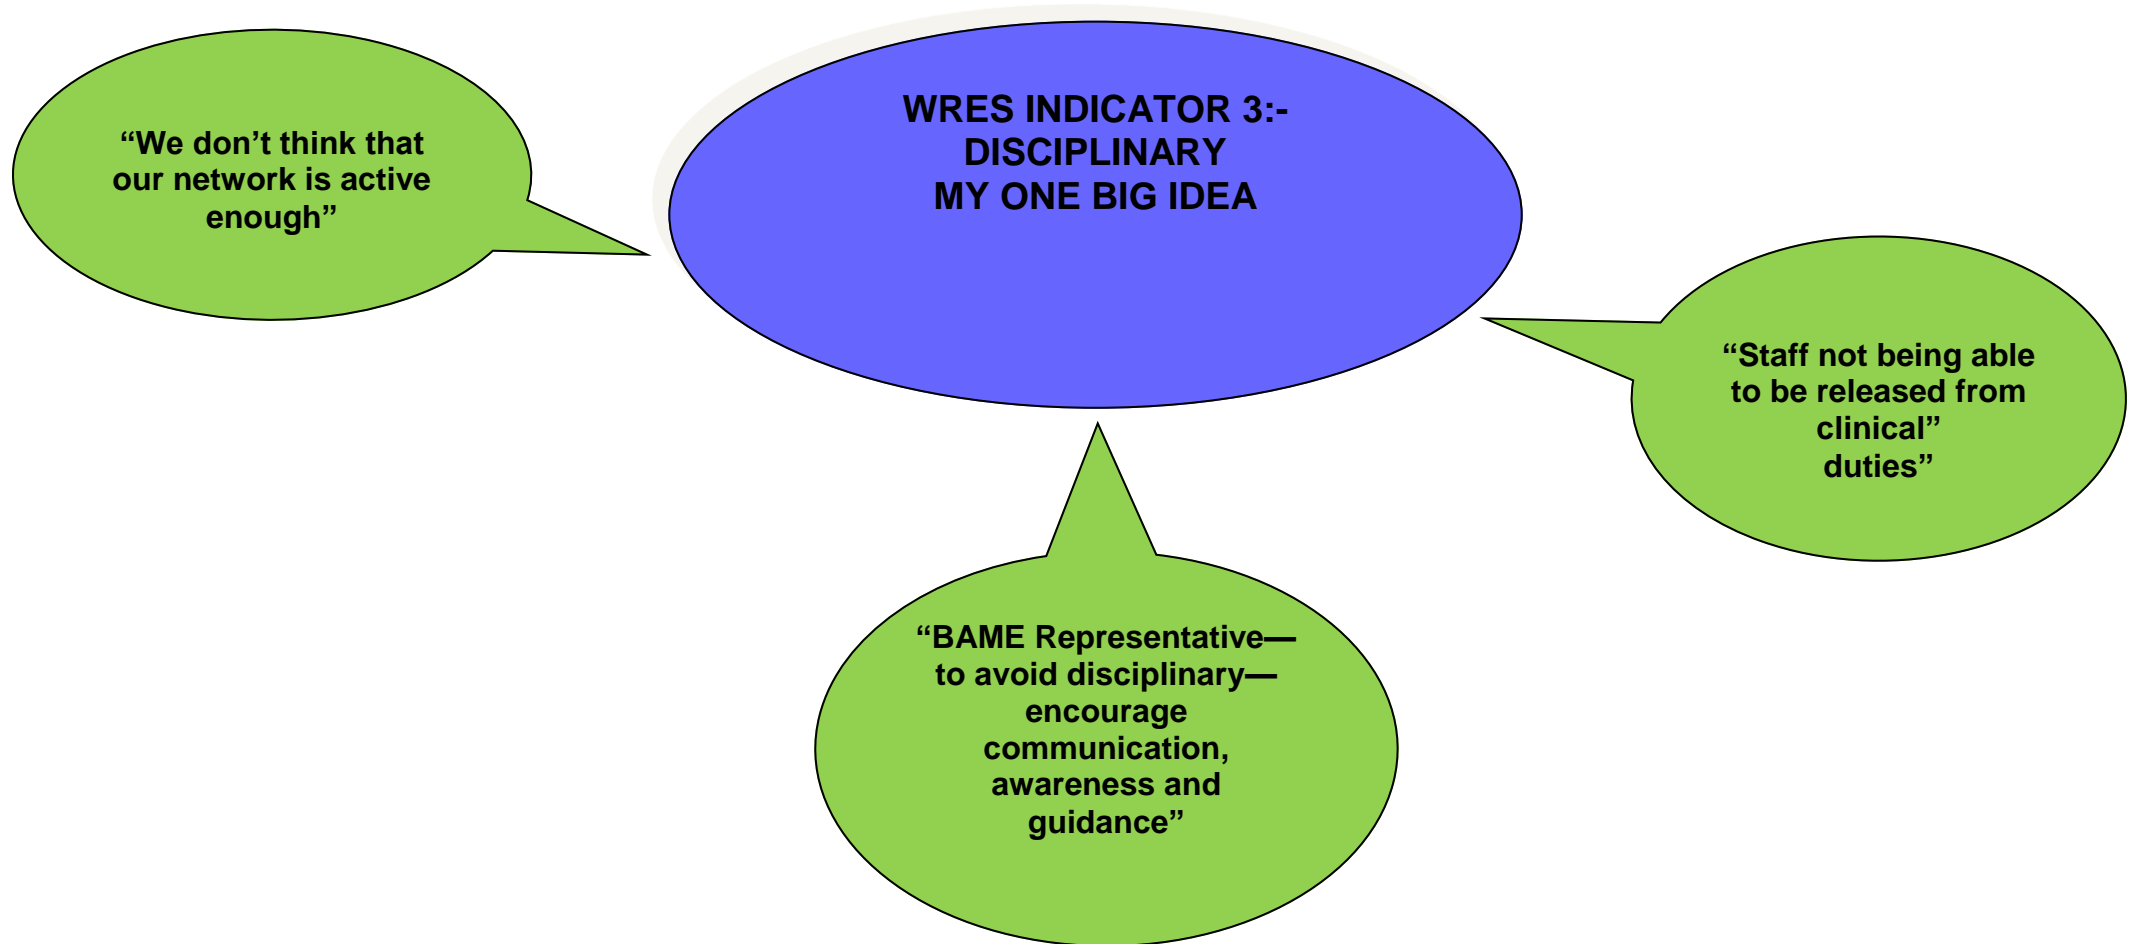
WRES INDICATOR 3:-
DISCIPLINARY
MY ONE BIG IDEA

“We don’t think that our network is active enough”

“Staff not being able to be released from clinical” duties”

“BAME Representative—to avoid disciplinary—encourage communication, awareness and guidance”